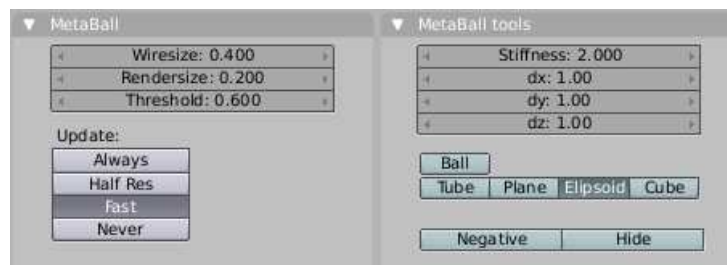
MetaBall

Wiresize: 0.400
Rendersize: 0.200
Threshold: 0.600

Update:
Always
Half Res
Fast
Never

MetaBall tools

Stiffness: 2.000
dx: 1.00
dy: 1.00
dz: 1.00

Ball
Tube
Plane
Ellipsoid
Cube

Negative
Hide